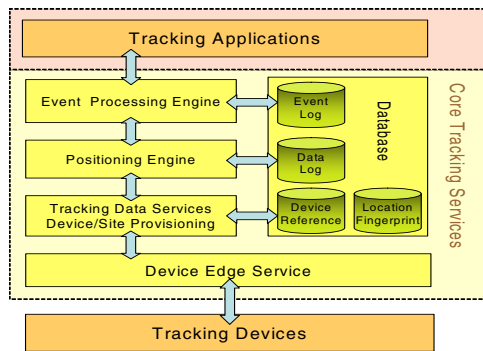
Tracking Applications

Event Processing Engine

Positioning Engine

Tracking Data Services
Device/Site Provisioning

Event Log

Data Log

Device Reference

Location Fingerprint

Database

Core Tracking Services

Device Edge Service

Tracking Devices